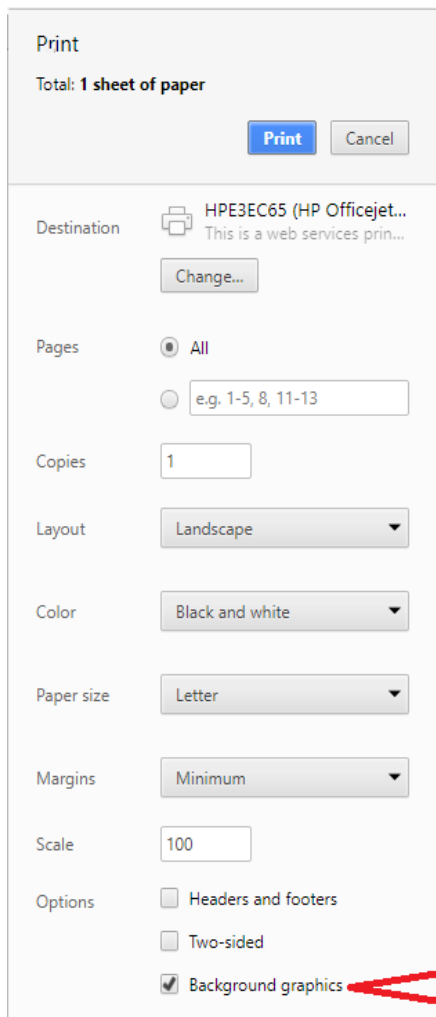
Print

Total: **1 sheet of paper**

Print Cancel

Destination HPE3EC65 (HP Officejet...
This is a web services prin...
Change...

Pages All
e.g. 1-5, 8, 11-13

Copies 1

Layout Landscape

Color Black and white

Paper size Letter

Margins Minimum

Scale 100

Options Headers and footers
Two-sided
Background graphics